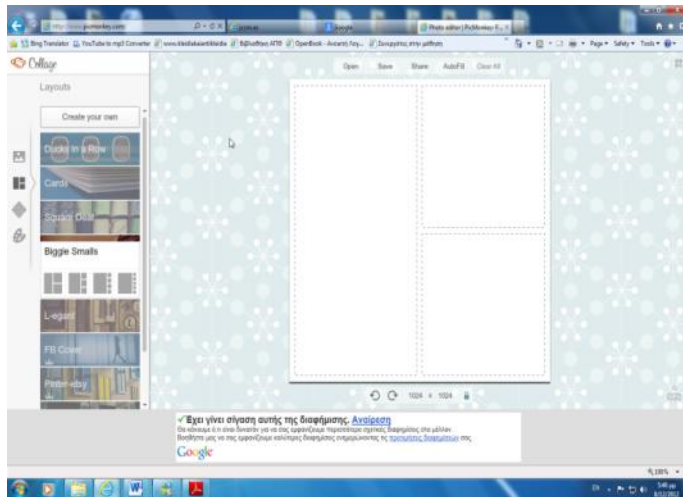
http://www.picmonkey.com

Photo editor | PicMonkey

Bing Translator YouTube to mp3 Converter www.ithnikalexandria OpenBook

Page Safety Tools

Collage

Layouts

Create your own

Ducks in a Row

Cards

Square Deal

Biggie Smalls

L-egant

FB Cover

Pinter-esty

Open Save Share Autofill Clear All

1024 × 1024

Έχει γίνει σίγαση αυτής της διαφήμισης. Αναίρεση

Google

100%